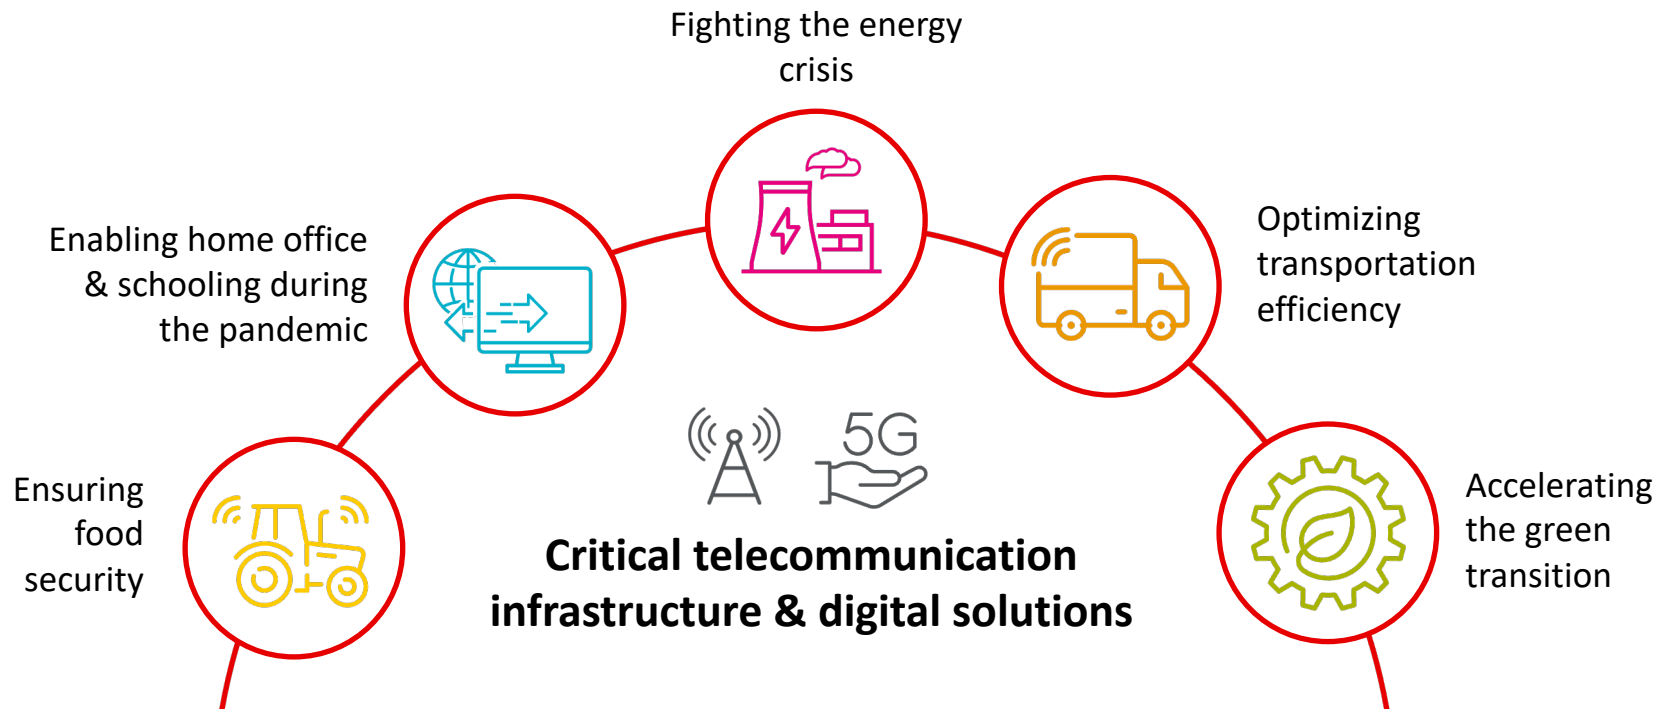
Fighting the energy crisis

Enabling home office & schooling during the pandemic

Optimizing transportation efficiency

Ensuring food security

5G

Accelerating the green transition

Critical telecommunication infrastructure & digital solutions